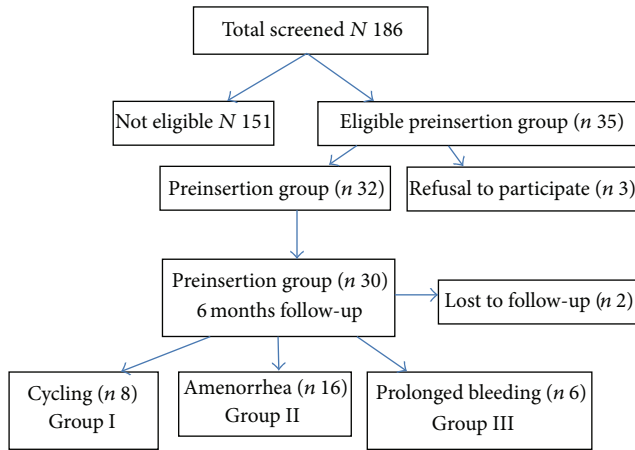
Total screened $N$ 186

Not eligible $N$ 151

Eligible preinsertion group ($n$ 35)

Preinsertion group ($n$ 32)

Refusal to participate ($n$ 3)

Preinsertion group ($n$ 30)
6 months follow-up

Lost to follow-up ($n$ 2)

Cycling ($n$ 8)
Group I

Amenorrhea ($n$ 16)
Group II

Prolonged bleeding ($n$ 6)
Group III